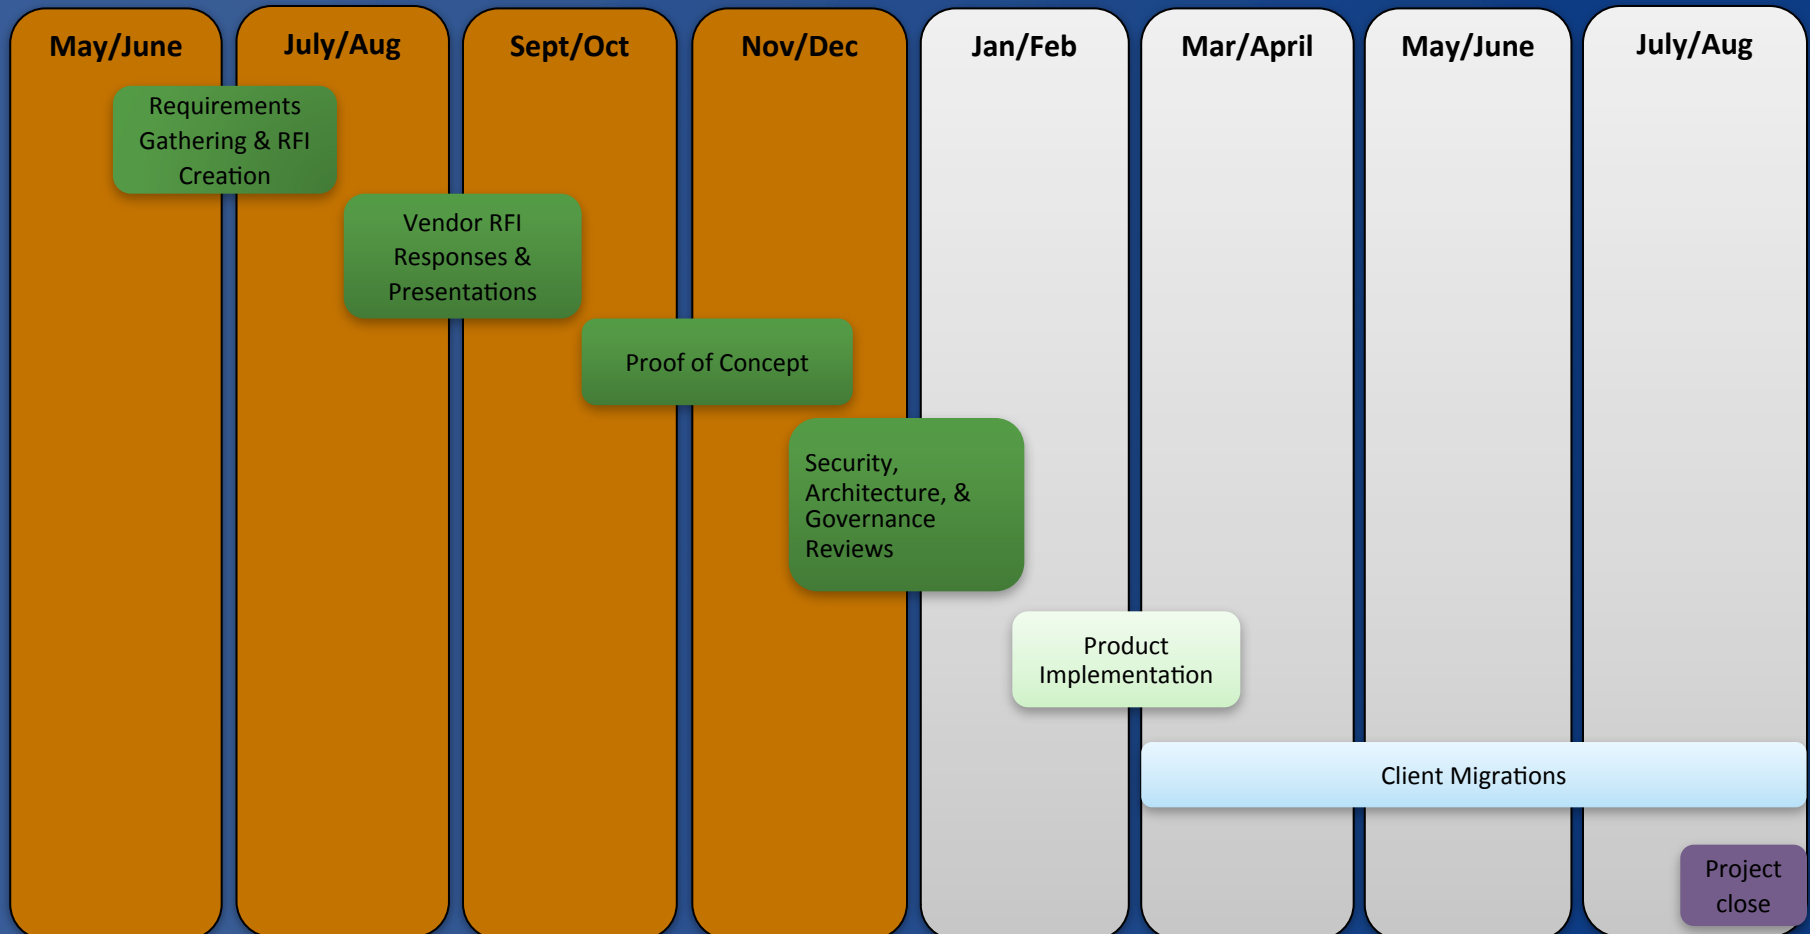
May/June

July/Aug

Sept/Oct

Nov/Dec

Jan/Feb

Mar/April

May/June

July/Aug

Requirements Gathering & RFI Creation

Vendor RFI Responses & Presentations

Proof of Concept

Security, Architecture, & Governance Reviews

Product Implementation

Client Migrations

Project close